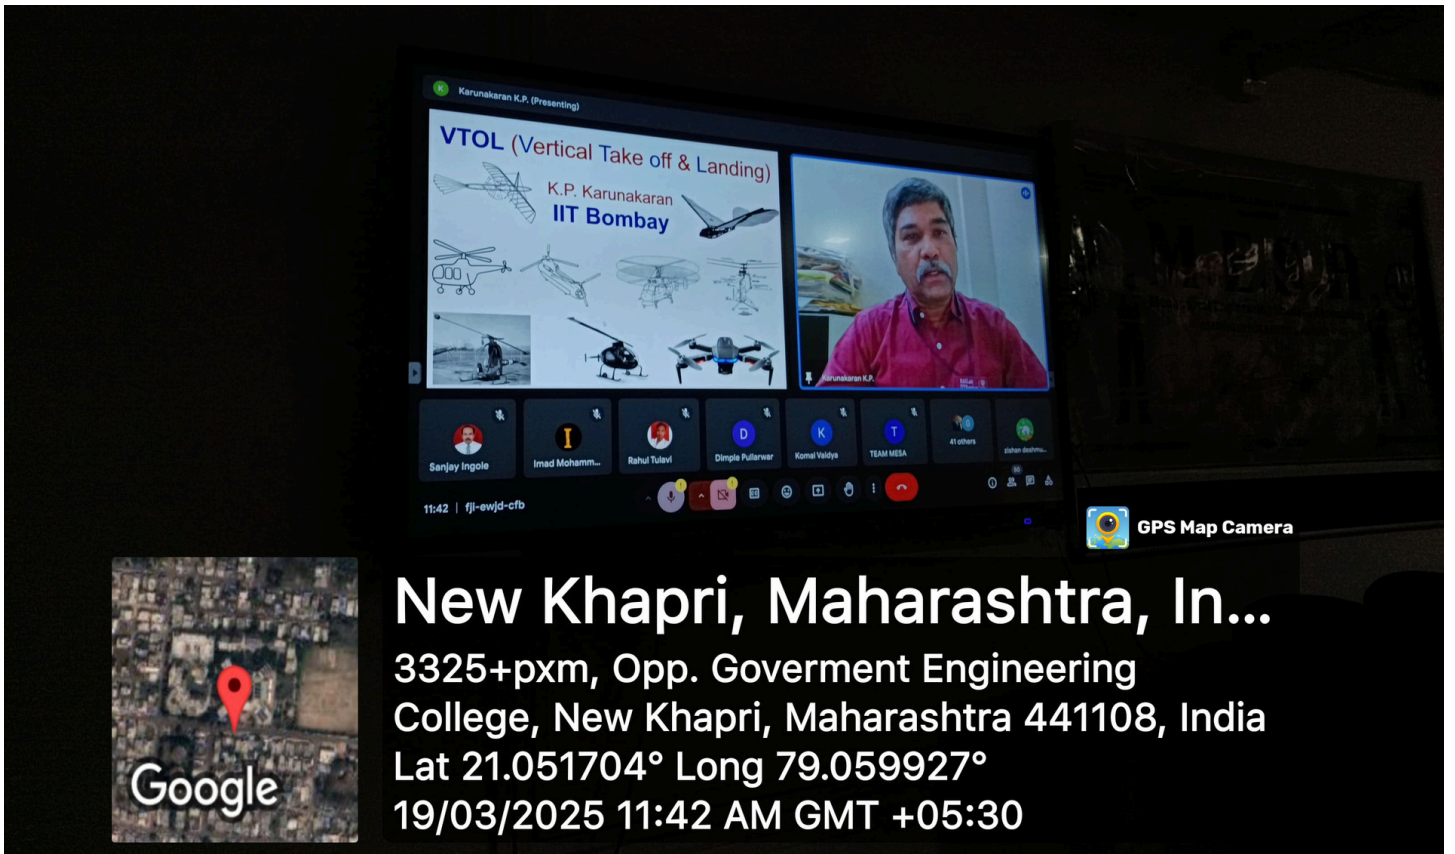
Karunakaran K.P. (Presenting)

VTOL (Vertical Take off & Landing)

K.P. Karunakaran
IIT Bombay

Karunakaran K.P.

Sanjay Ingole

Imad Mohamm...

Rahul Tulavi

D
Dimple Pullarwar

K
Komal Vaidya

T
TEAM MESA

41 others

zishan deshmu...

11:42 | fji-ewjd-cfb

GPS Map Camera

Google

New Khapri, Maharashtra, In...
3325+pxm, Opp. Goverment Engineering College, New Khapri, Maharashtra 441108, India
Lat 21.051704° Long 79.059927°
19/03/2025 11:42 AM GMT +05:30